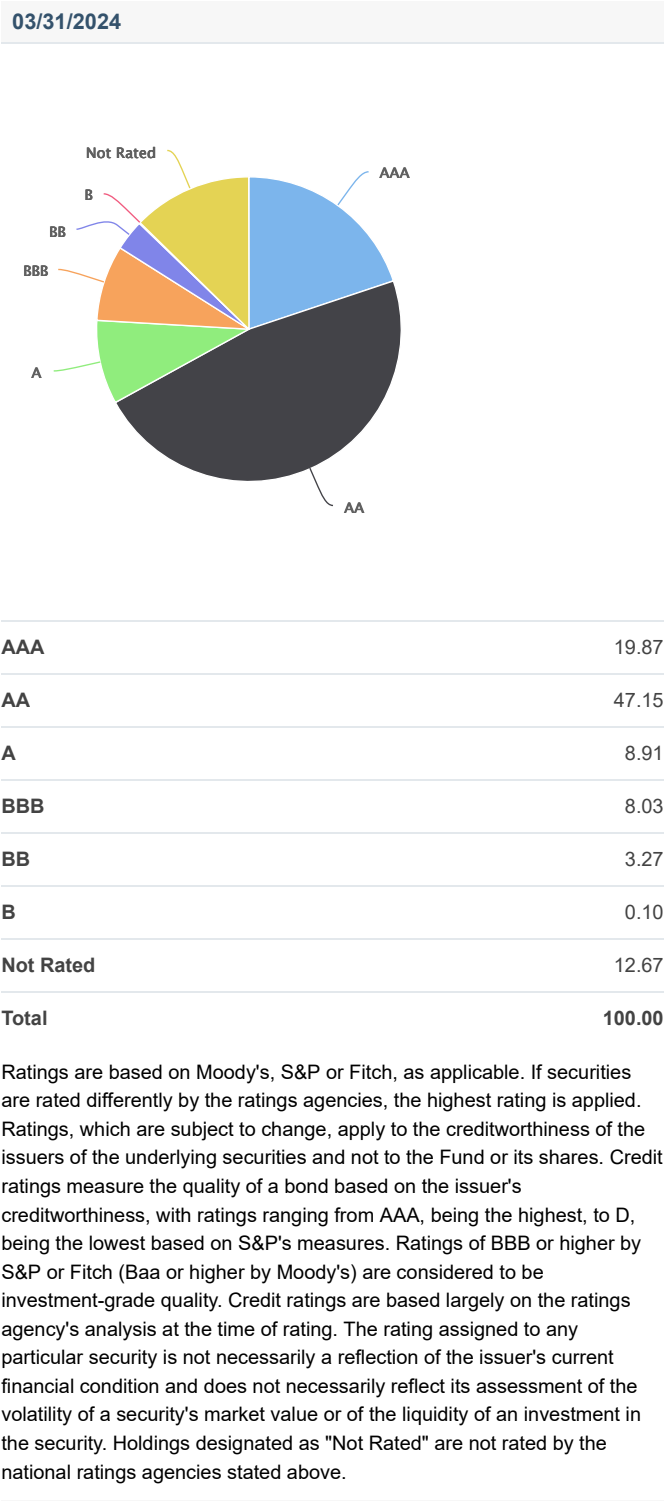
03/31/2024

Not Rated
B
BB
BBB
A
AAA
AA

| | |
|---|---|
| AAA | 19.87 |
| AA | 47.15 |
| A | 8.91 |
| BBB | 8.03 |
| BB | 3.27 |
| B | 0.10 |
| Not Rated | 12.67 |
| Total | 100.00 |

Ratings are based on Moody's, S&P or Fitch, as applicable. If securities are rated differently by the ratings agencies, the highest rating is applied. Ratings, which are subject to change, apply to the creditworthiness of the issuers of the underlying securities and not to the Fund or its shares. Credit ratings measure the quality of a bond based on the issuer's creditworthiness, with ratings ranging from AAA, being the highest, to D, being the lowest based on S&P's measures. Ratings of BBB or higher by S&P or Fitch (Baa or higher by Moody's) are considered to be investment-grade quality. Credit ratings are based largely on the ratings agency's analysis at the time of rating. The rating assigned to any particular security is not necessarily a reflection of the issuer's current financial condition and does not necessarily reflect its assessment of the volatility of a security's market value or of the liquidity of an investment in the security. Holdings designated as "Not Rated" are not rated by the national ratings agencies stated above.